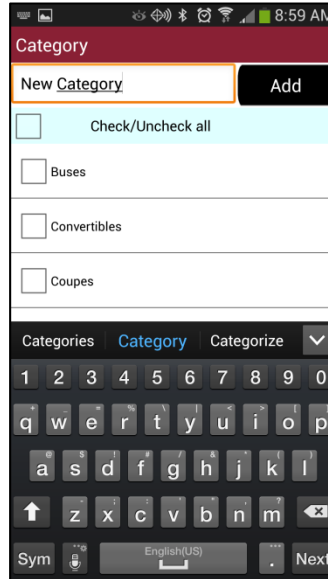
8:59 AM

Category

New Category

Add

Check/Uncheck all

Buses

Convertibles

Coupes

Categories Category Categorize

1 2 3 4 5 6 7 8 9 0

q w e r t y u i o p

a s d f g h j k l

z x c v b n m

Sym English(US) Next